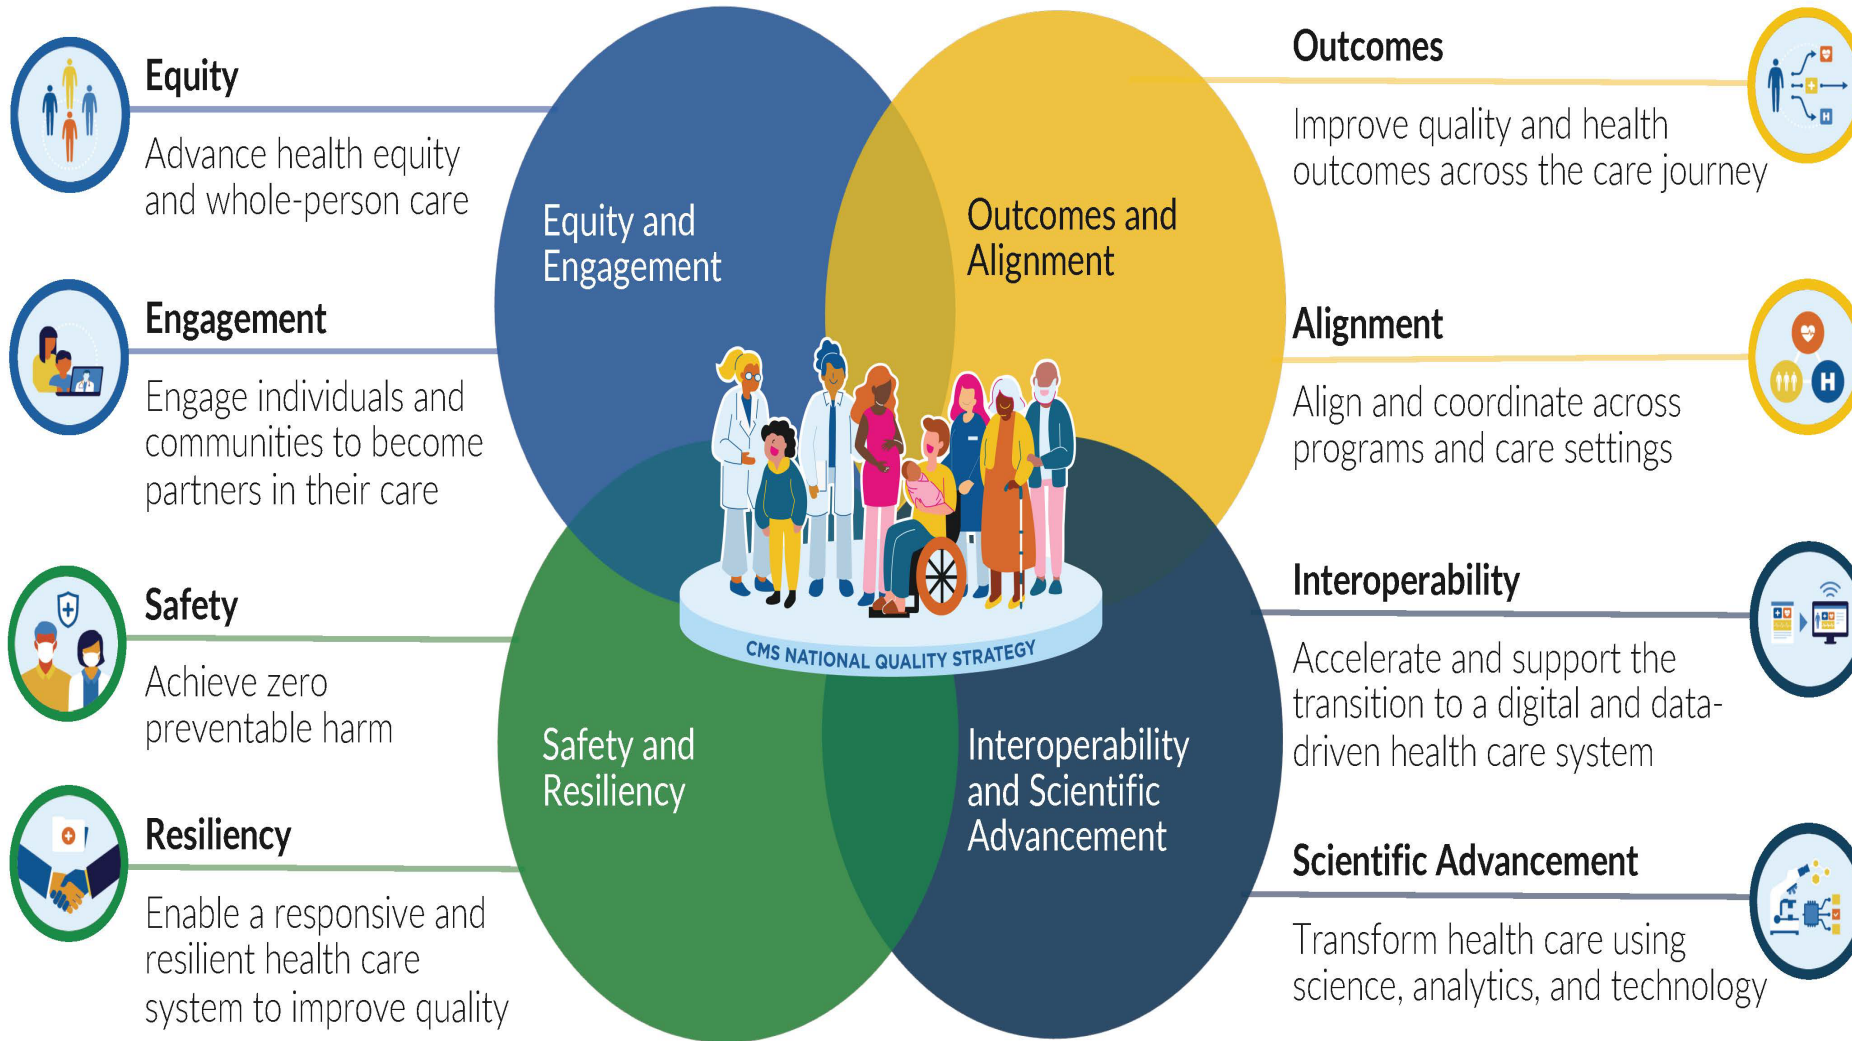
Equity

Advance health equity and whole-person care

Engagement

Engage individuals and communities to become partners in their care

Safety

Achieve zero preventable harm

Resiliency

Enable a responsive and resilient health care system to improve quality

Equity and Engagement

Outcomes and Alignment

Safety and Resiliency

Interoperability and Scientific Advancement

CMS NATIONAL QUALITY STRATEGY

Outcomes

Improve quality and health outcomes across the care journey

Alignment

Align and coordinate across programs and care settings

Interoperability

Accelerate and support the transition to a digital and data-driven health care system

Scientific Advancement

Transform health care using science, analytics, and technology